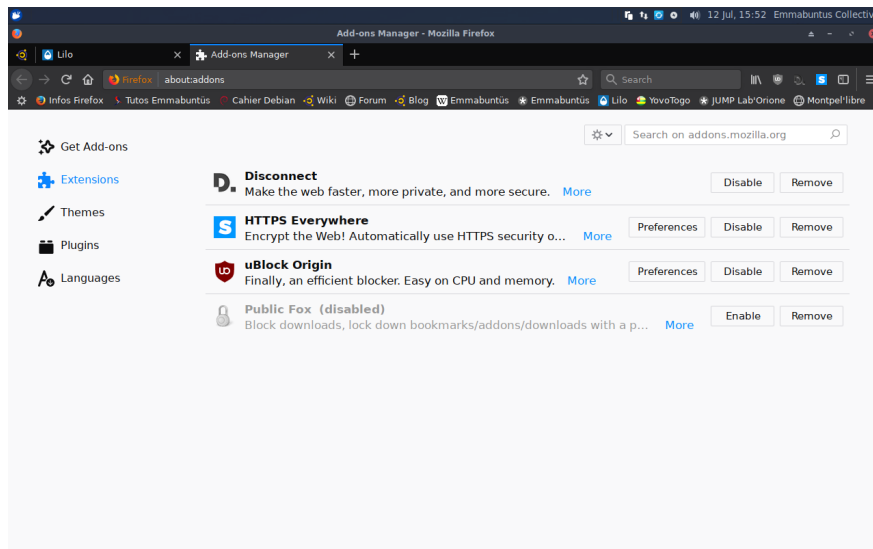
12 Jul, 15:52 Emmabuntus Collecti

Add-ons Manager - Mozilla Firefox

Lilo

Add-ons Manager

Firefox about:addons

Search

Infos Firefox Tutos Emmabuntüs Cahier Debian Wiki Forum Blog Emmabuntüs Emmabuntüs Lilo YovoTogo JUMP Lab'Orione Montpel'libre

Search on addons.mozilla.org

Get Add-ons

Extensions

Themes

Plugins

Languages

Disconnect
Make the web faster, more private, and more secure. More
Disable Remove

HTTPS Everywhere
Encrypt the Web! Automatically use HTTPS security o... More
Preferences Disable Remove

uBlock Origin
Finally, an efficient blocker. Easy on CPU and memory. More
Preferences Disable Remove

Public Fox (disabled)
Block downloads, lock down bookmarks/addons/downloads with a p... More
Enable Remove